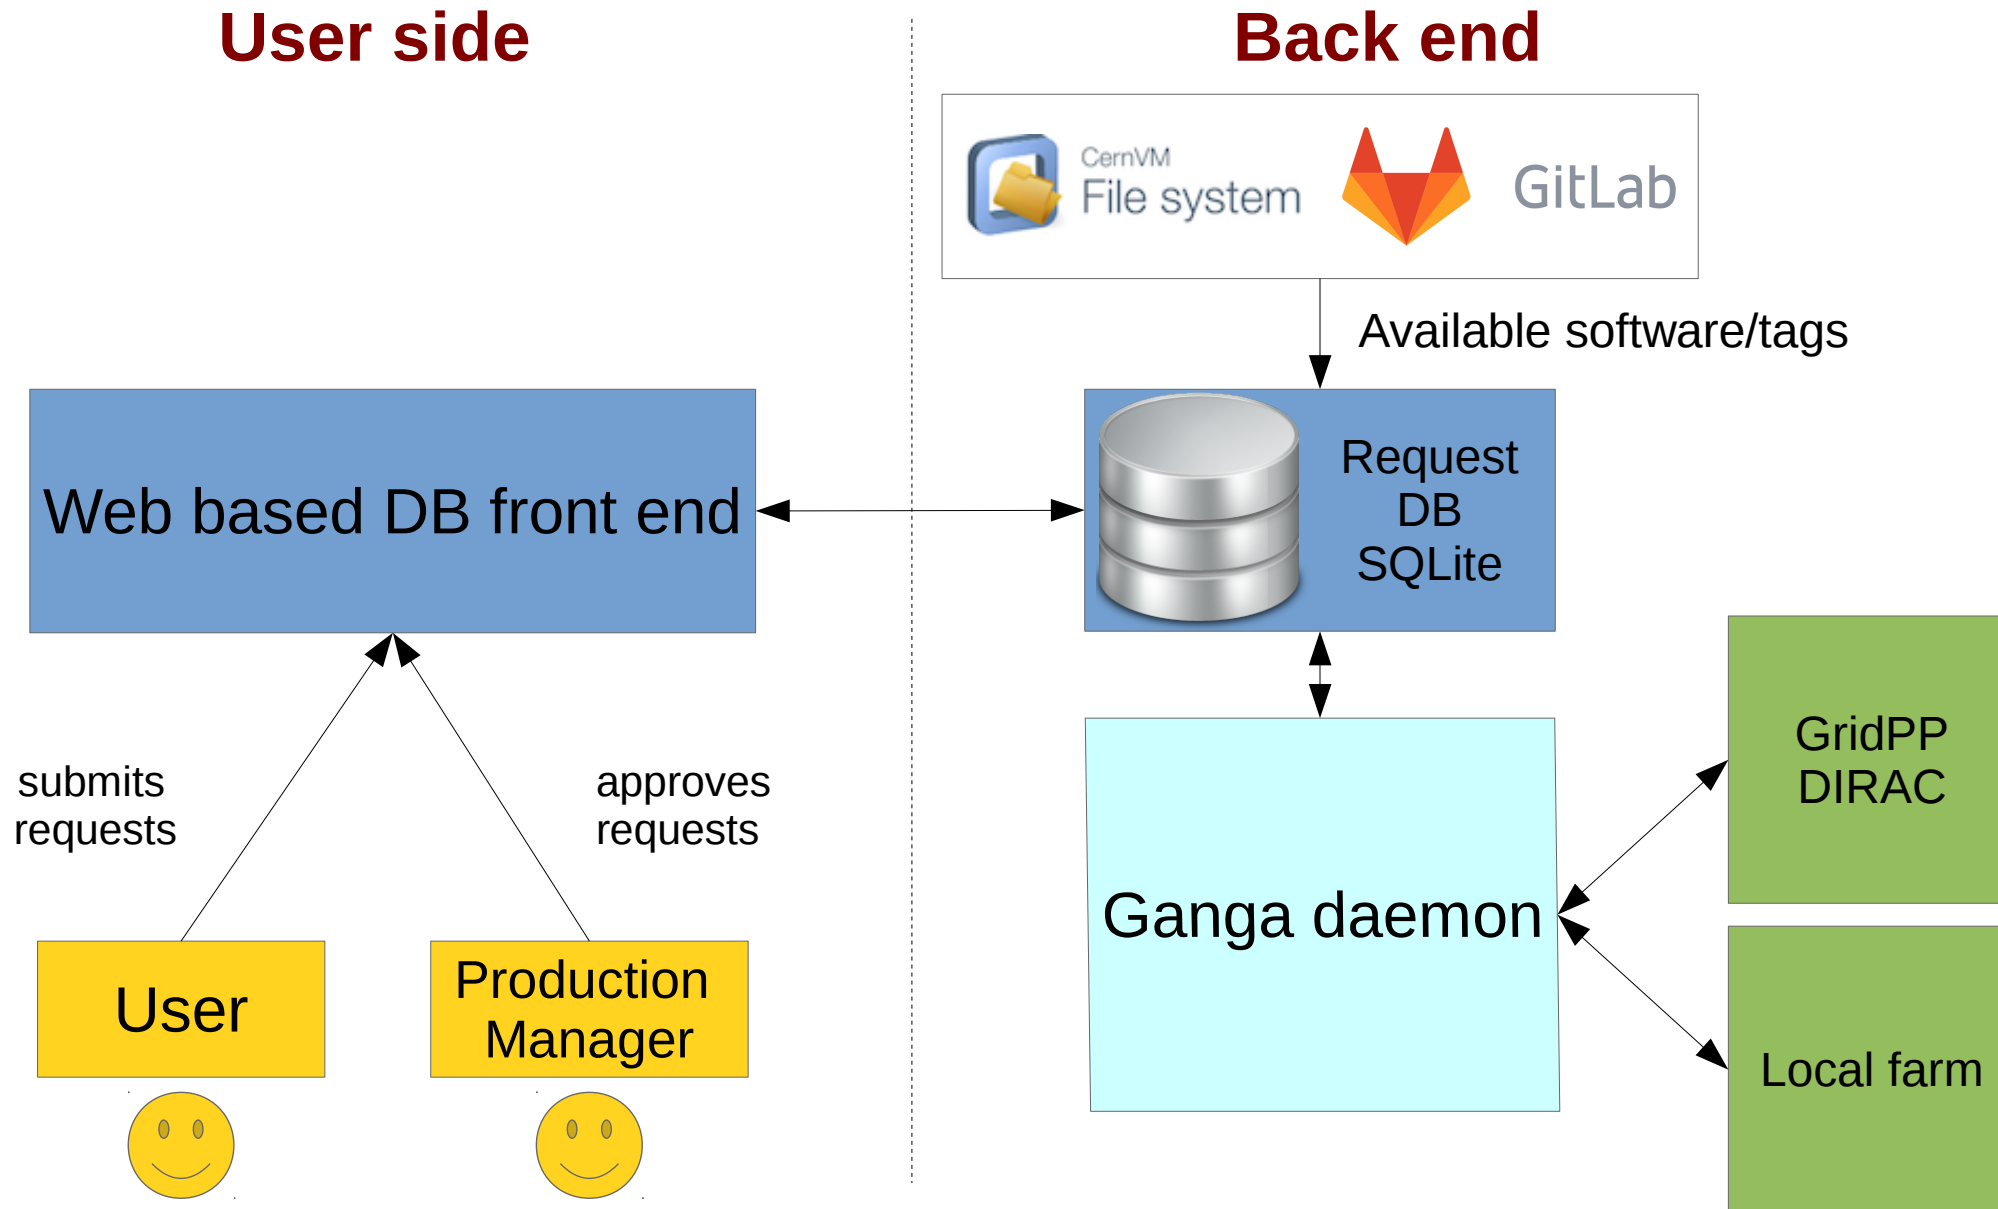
User side

Back end

CernVM
File system

GitLab

Available software/tags

Web based DB front end

Request
DB
SQLite

submits
requests

approves
requests

Ganga daemon

GridPP
DIRAC

User

Production
Manager

Local farm